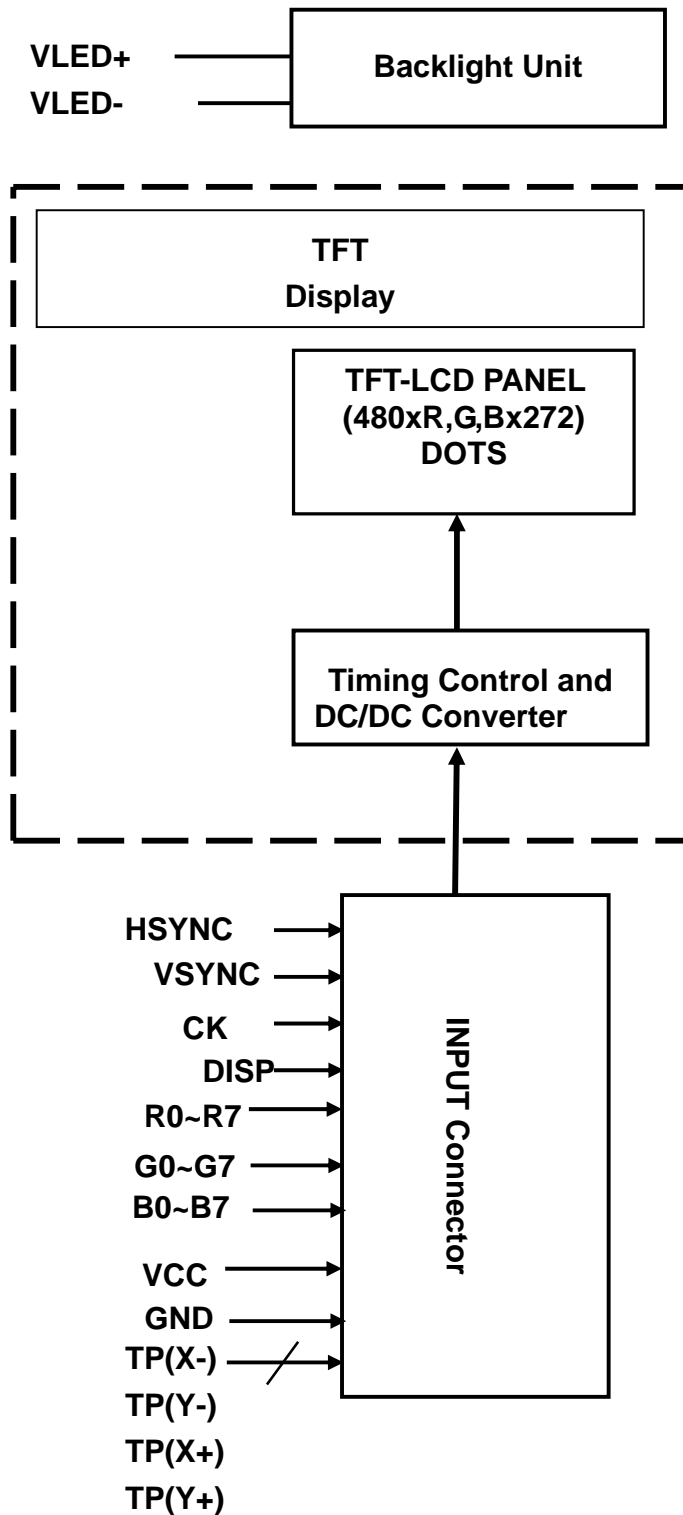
VLED+
VLED-
Backlight Unit

TFT
Display

TFT-LCD PANEL
(480xR,G,Bx272)
DOTS

Timing Control and
DC/DC Converter

HSYNC
VSYNC
CK
DISP
R0~R7
G0~G7
B0~B7
VCC
GND
TP(X-)
TP(Y-)
TP(X+)
TP(Y+)

INPUT Connector